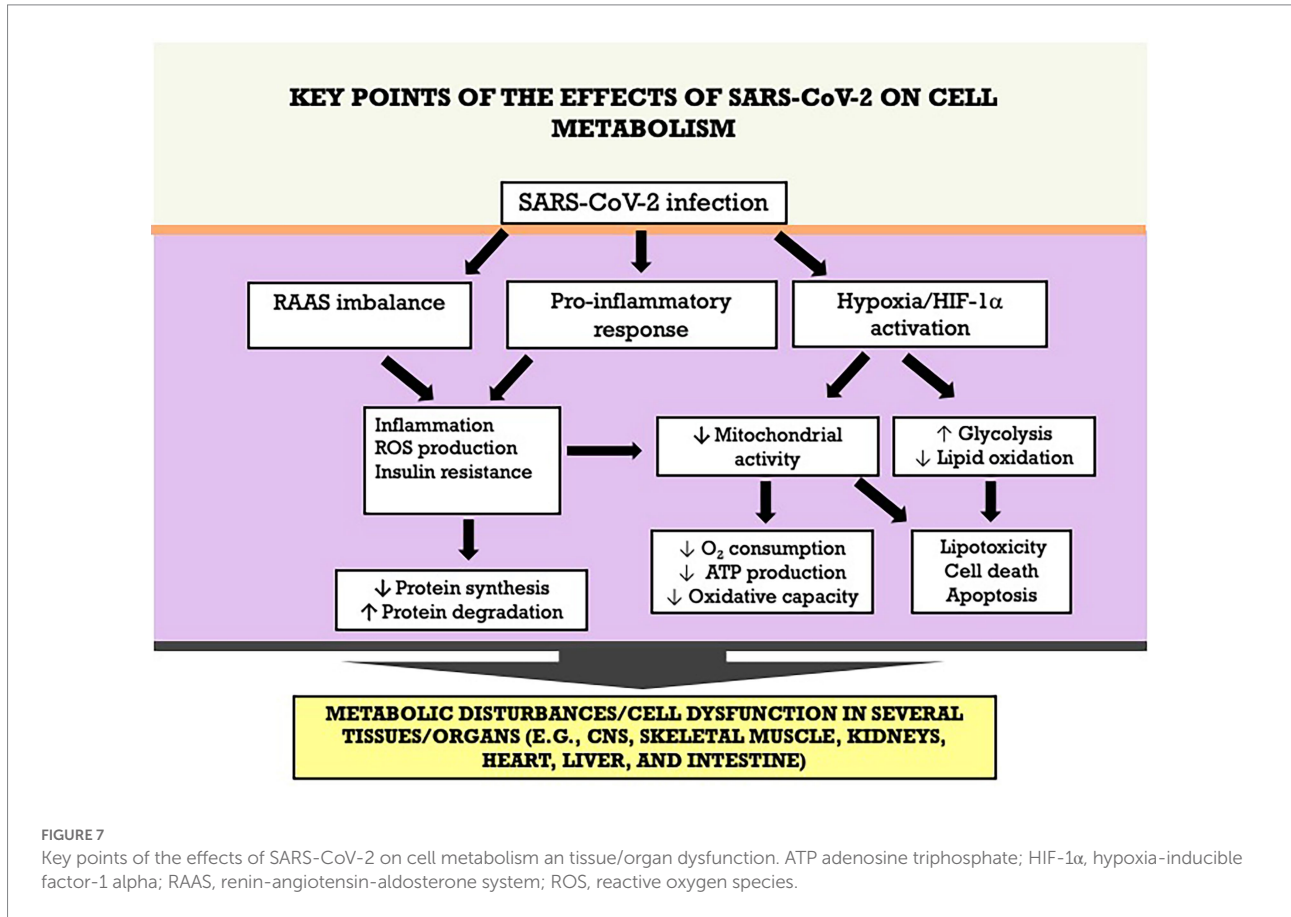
KEY POINTS OF THE EFFECTS OF SARS-CoV-2 ON CELL METABOLISM

SARS-CoV-2 infection

RAAS imbalance

Pro-inflammatory response

Hypoxia/HIF-1$\alpha$ activation

Inflammation
ROS production
Insulin resistance

$\downarrow$ Mitochondrial activity

$\uparrow$ Glycolysis
$\downarrow$ Lipid oxidation

$\downarrow$ Protein synthesis
$\uparrow$ Protein degradation

$\downarrow$ $O_2$ consumption
$\downarrow$ ATP production
$\downarrow$ Oxidative capacity

Lipotoxicity
Cell death
Apoptosis

METABOLIC DISTURBANCES/CELL DYSFUNCTION IN SEVERAL TISSUES/ORGANS (E.G., CNS, SKELETAL MUSCLE, KIDNEYS, HEART, LIVER, AND INTESTINE)

FIGURE 7
Key points of the effects of SARS-CoV-2 on cell metabolism an tissue/organ dysfunction. ATP adenosine triphosphate; HIF-1$\alpha$, hypoxia-inducible factor-1 alpha; RAAS, renin-angiotensin-aldosterone system; ROS, reactive oxygen species.